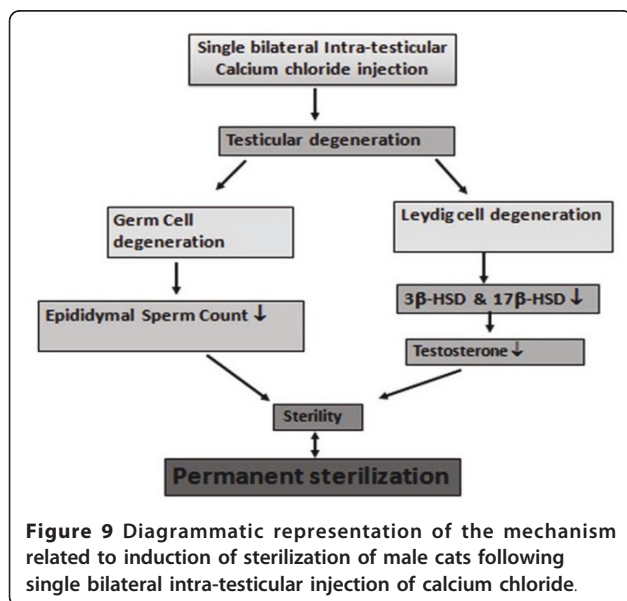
Single bilateral Intra-testicular Calcium chloride injection

Testicular degeneration

Germ Cell degeneration

Leydig cell degeneration

Epididymal Sperm Count ↓

3β-HSD & 17β-HSD ↓

Testosterone ↓

Sterility

Permanent sterilization

**Figure 9** Diagrammatic representation of the mechanism related to induction of sterilization of male cats following single bilateral intra-testicular injection of calcium chloride.